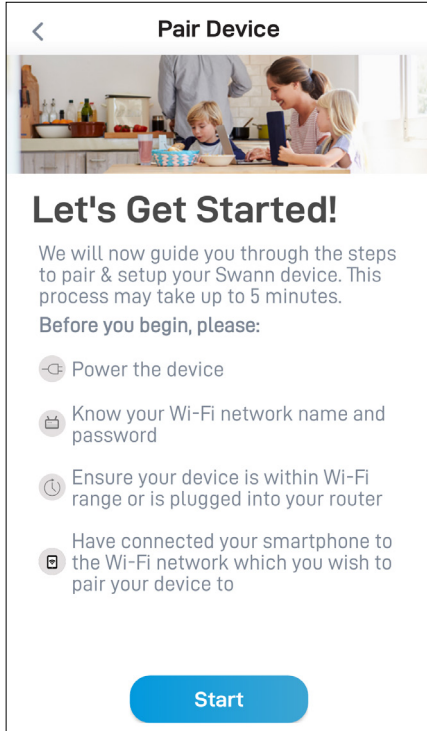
<

Pair Device

Let's Get Started!

We will now guide you through the steps to pair & setup your Swann device. This process may take up to 5 minutes.

Before you begin, please:

Power the device

Know your Wi-Fi network name and password

Ensure your device is within Wi-Fi range or is plugged into your router

Have connected your smartphone to the Wi-Fi network which you wish to pair your device to

Start